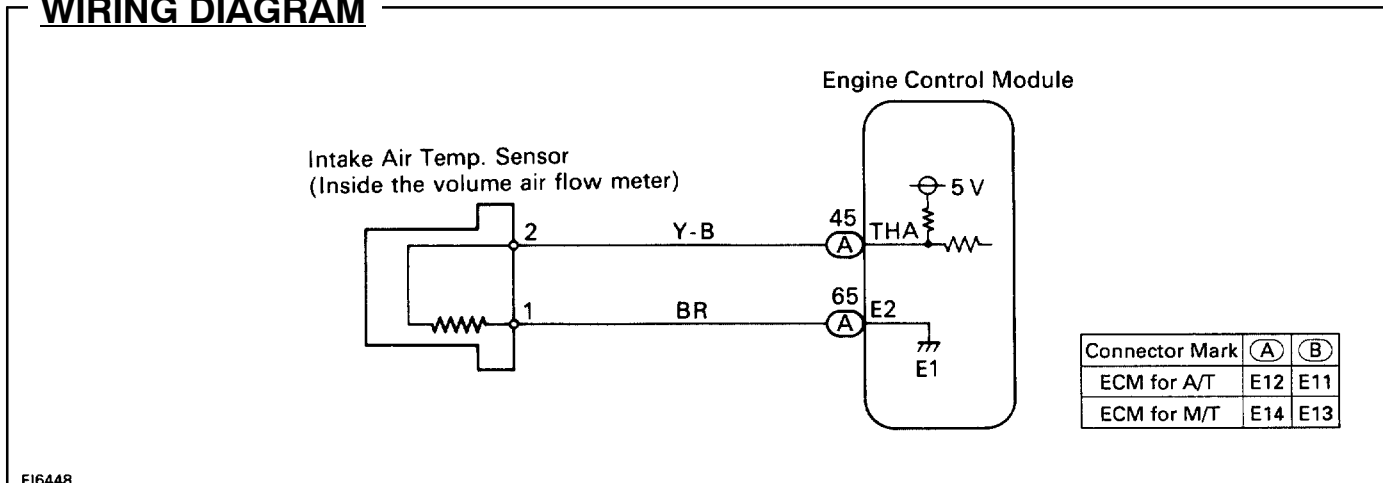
WIRING DIAGRAM

Engine Control Module

Intake Air Temp. Sensor
(Inside the volume air flow meter)

2

Y-B

45
A

THA

5 V

1

BR

65
A

E2

E1

| Connector Mark | A | B |
|---|---|---|
| ECM for A/T | E12 | E11 |
| ECM for M/T | E14 | E13 |

FI6448